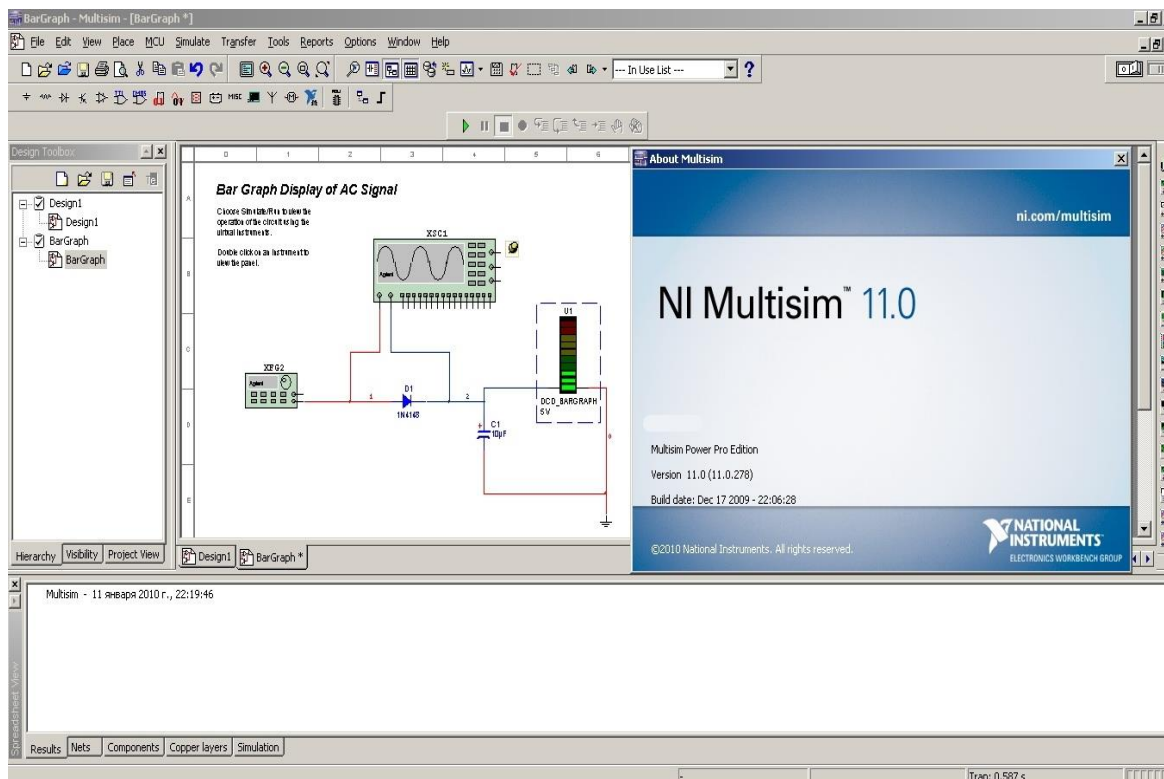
BarGraph - Multisim - [BarGraph *]

File Edit View Place MCU Simulate Transfer Tools Reports Options Window Help

--- In Use List ---

Design Toolbox

Design1
Design1
BarGraph
BarGraph

Hierarchy Visibility Project View

0 1 2 3 4 5 6

A B C D E

Bar Graph Display of AC Signal

Choose Simulate/Run to view the operation of the circuit using the virtual instruments.

Double click on an instrument to view the panel.

XSC1

Agilent

XFG2

Agilent

D1

1N4148

1

2

U1

DCD_BARGRAPH
5V

C1
10pF

0

Design1 BarGraph *

About Multisim

ni.com/multisim

NI Multisim™ 11.0

Multisim Power Pro Edition

Version 11.0 (11.0.278)

Build date: Dec 17 2009 - 22:06:28

©2010 National Instruments. All rights reserved.

NATIONAL INSTRUMENTS

ELECTRONICS WORKBENCH GROUP

Multisim - 11 января 2010 г., 22:19:46

Spreadsheet View

Results Nets Components Copper layers Simulation

Tran: 0.587 s